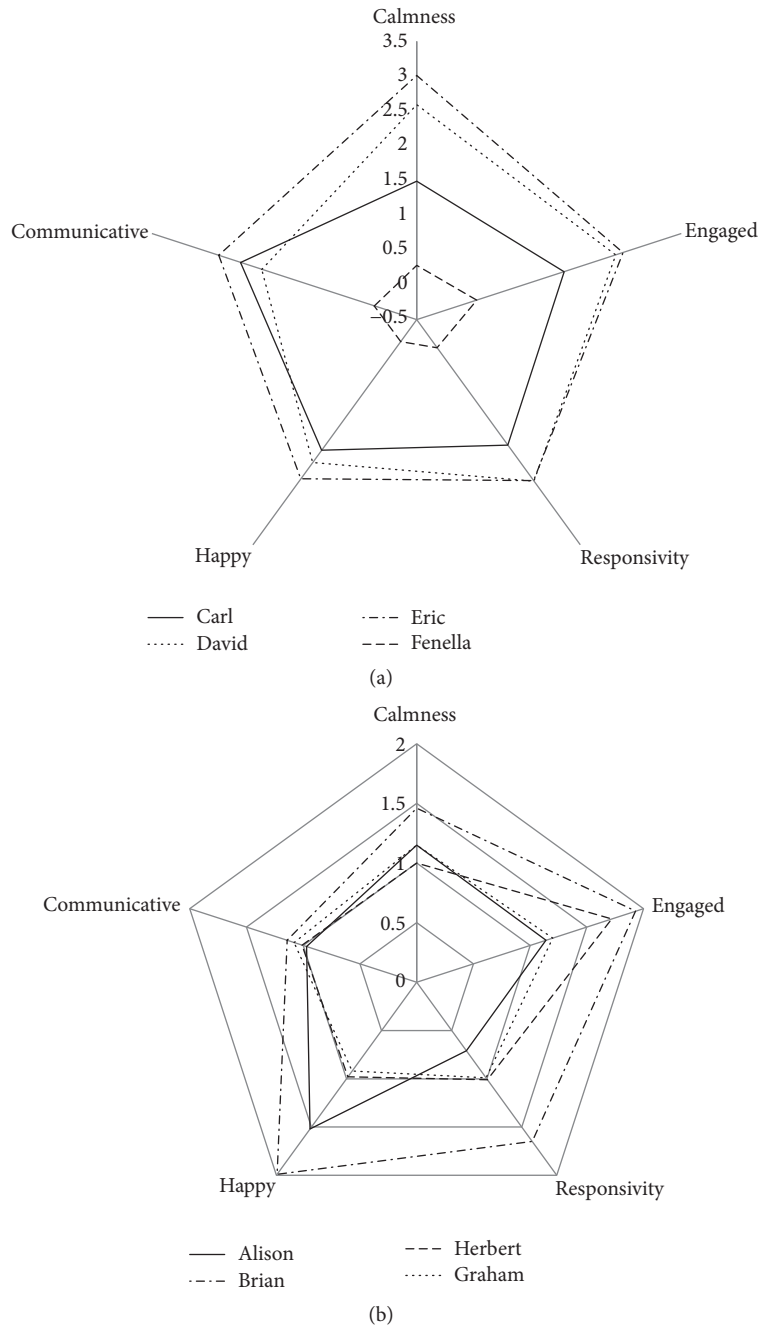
Calmness
3.5
3
2.5
2
1.5
1
0.5
0
−0.5
Communicative
Engaged
Happy
Responsivity

Carl
David
Eric
Fenella

(a)

Calmness
2
1.5
1
0.5
0
Communicative
Engaged
Happy
Responsivity

Alison
Brian
Herbert
Graham

(b)